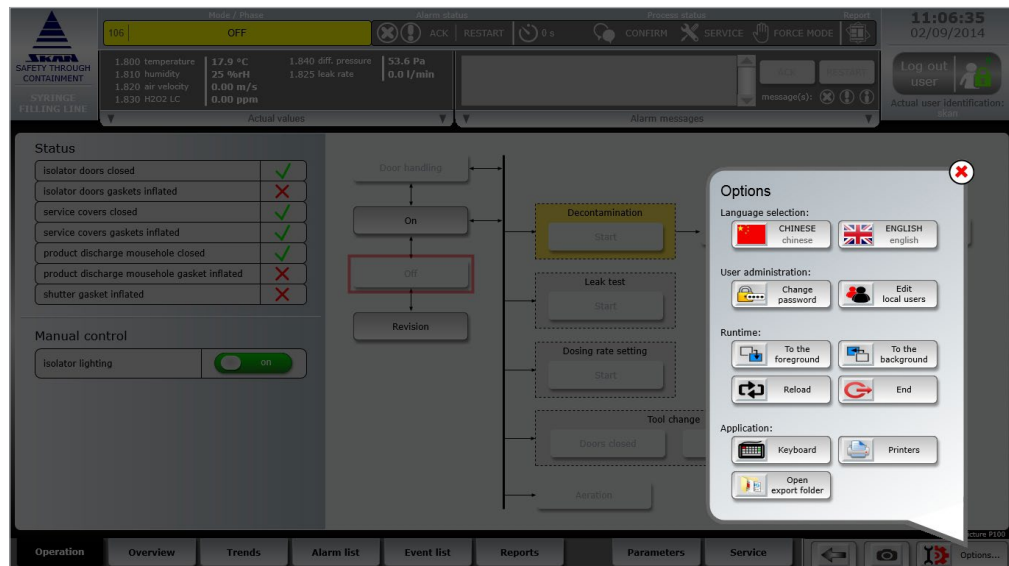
SKAN
SAFETY THROUGH CONTAINMENT
SYRINGE FILLING LINE

Mode / Phase
106 OFF

Alarm status
ACK RESTART 0 s

Process status
CONFIRM SERVICE FORCE MODE

Report

11:06:35
02/09/2014

1.800 temperature 17.9 °C
1.810 humidity 25 %rH
1.820 air velocity 0.00 m/s
1.830 H2O2 LC 0.00 ppm
1.840 diff. pressure 53.6 Pa
1.825 leak rate 0.0 l/min

Actual values

ACK RESTART
message(s):

Alarm messages

Log out user
Actual user identification: skan

Status

| isolator doors closed | ✓ |
|---|---|
| isolator doors gaskets inflated | ✗ |
| service covers closed | ✓ |
| service covers gaskets inflated | ✓ |
| product discharge mousehole closed | ✓ |
| product discharge mousehole gasket inflated | ✗ |
| shutter gasket inflated | ✗ |

Manual control

isolator lighting on

Door handling
On
Off
Revision
Decontamination
Start
Leak test
Start
Dosing rate setting
Start
Tool change
Doors closed
Aeration

Options

Language selection:
CHINESE chinese
ENGLISH english

User administration:
Change password
Edit local users

Runtime:
To the foreground
To the background
Reload
End

Application:
Keyboard
Printers
Open export folder

Picture P100

Operation Overview Trends Alarm list Event list Reports Parameters Service Options...